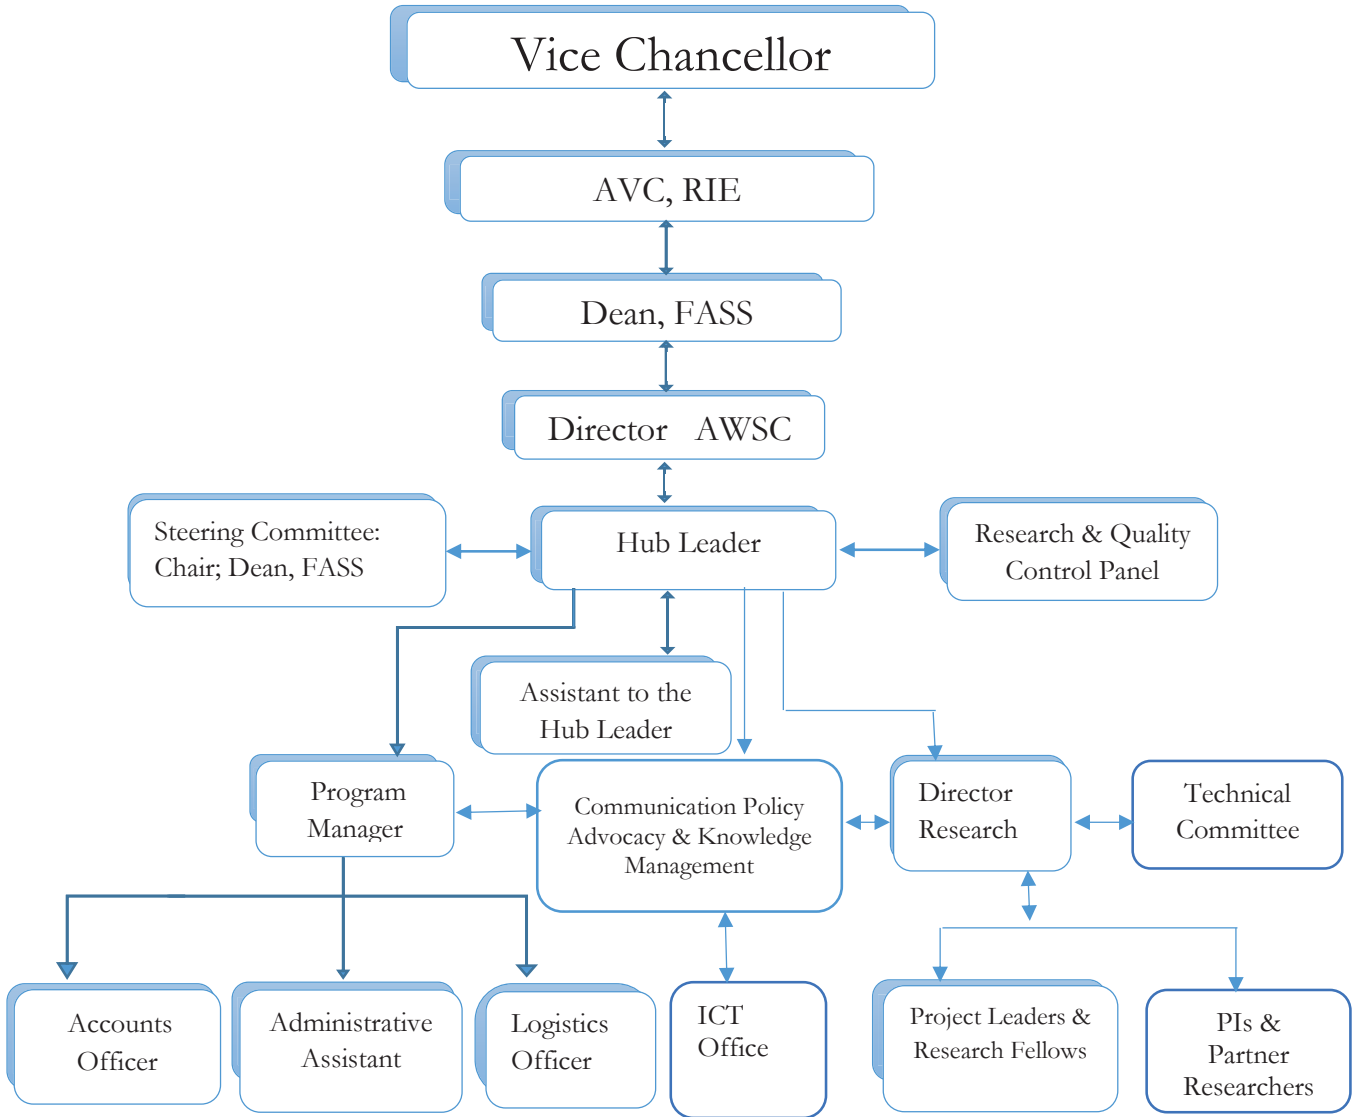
Vice Chancellor

AVC, RIE

Dean, FASS

Director AWSC

Steering Committee: Chair; Dean, FASS

Hub Leader

Research & Quality Control Panel

Assistant to the Hub Leader

Program Manager

Communication Policy Advocacy & Knowledge Management

Director Research

Technical Committee

Accounts Officer

Administrative Assistant

Logistics Officer

ICT Office

Project Leaders & Research Fellows

PIs & Partner Researchers